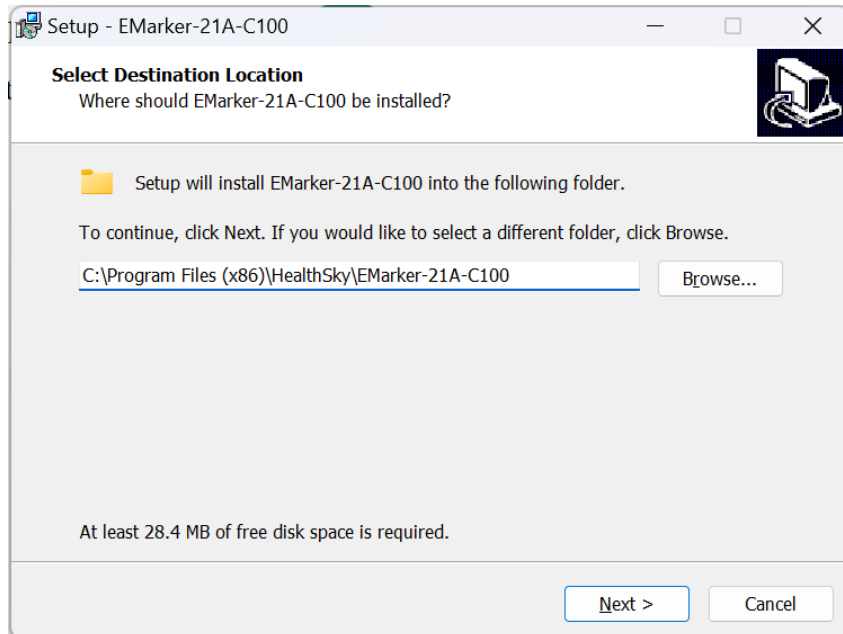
Setup - EMarker-21A-C100

Select Destination Location
Where should EMarker-21A-C100 be installed?

Setup will install EMarker-21A-C100 into the following folder.

To continue, click Next. If you would like to select a different folder, click Browse.

C:\Program Files (x86)\HealthSky\EMarker-21A-C100

Browse...

At least 28.4 MB of free disk space is required.

Next >

Cancel